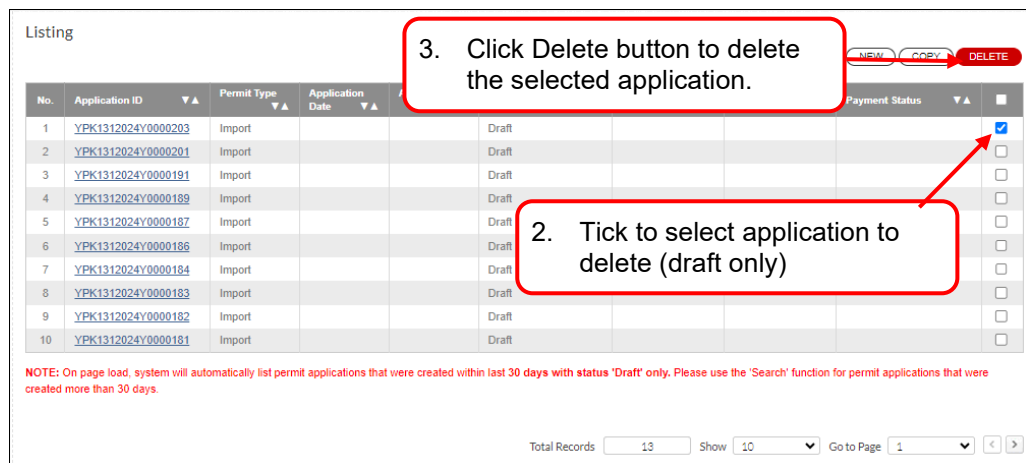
Listing

3. Click Delete button to delete the selected application.

NEW COPY DELETE

| No. | Application ID ▼▲ | Permit Type ▼▲ | Application Date ▼▲ | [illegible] | | | | | Payment Status ▼▲ | |
|---|---|---|---|---|---|---|---|---|---|---|
| 1 | YPK1312024Y0000203 | Import | | | Draft | | | | | ☑ |
| 2 | YPK1312024Y0000201 | Import | | | Draft | | | | | ☐ |
| 3 | YPK1312024Y0000191 | Import | | | Draft | | | | | ☐ |
| 4 | YPK1312024Y0000189 | Import | | | Draft | | | | | ☐ |
| 5 | YPK1312024Y0000187 | Import | | | Draft | | | | | ☐ |
| 6 | YPK1312024Y0000186 | Import | | | Draft | | | | | ☐ |
| 7 | YPK1312024Y0000184 | Import | | | Draft | | | | | ☐ |
| 8 | YPK1312024Y0000183 | Import | | | Draft | | | | | ☐ |
| 9 | YPK1312024Y0000182 | Import | | | Draft | | | | | ☐ |
| 10 | YPK1312024Y0000181 | Import | | | Draft | | | | | ☐ |

2. Tick to select application to delete (draft only)

NOTE: On page load, system will automatically list permit applications that were created within last 30 days with status 'Draft' only. Please use the 'Search' function for permit applications that were created more than 30 days.

Total Records 13 Show 10 Go to Page 1